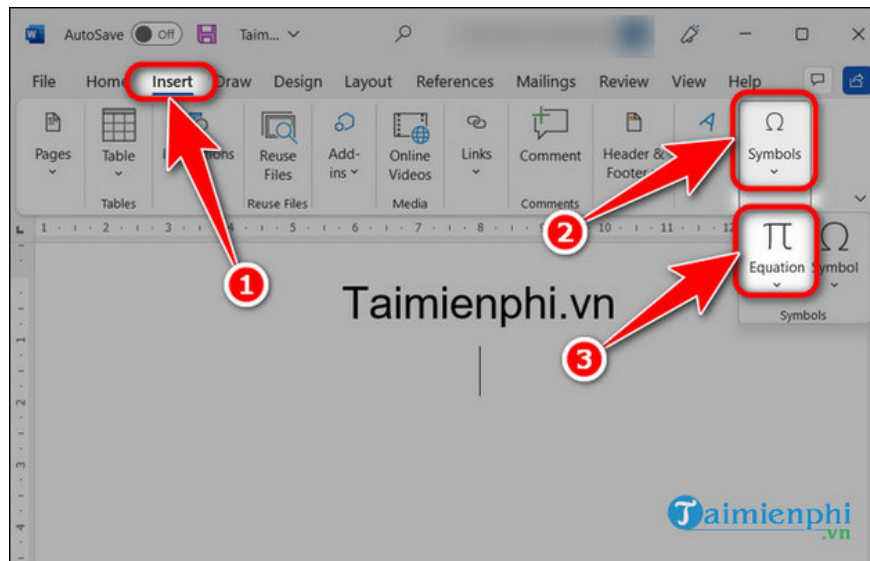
AutoSave Off Taim...

File Home Insert Draw Design Layout References Mailings Review View Help

Pages Table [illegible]ations Reuse Files Add-ins Online Videos Links Comment Header & Footer Symbols

Tables Reuse Files Media Comments

1 2 3

Equation Symbol

Symbols

Taimienphi.vn

Taimienphi.vn